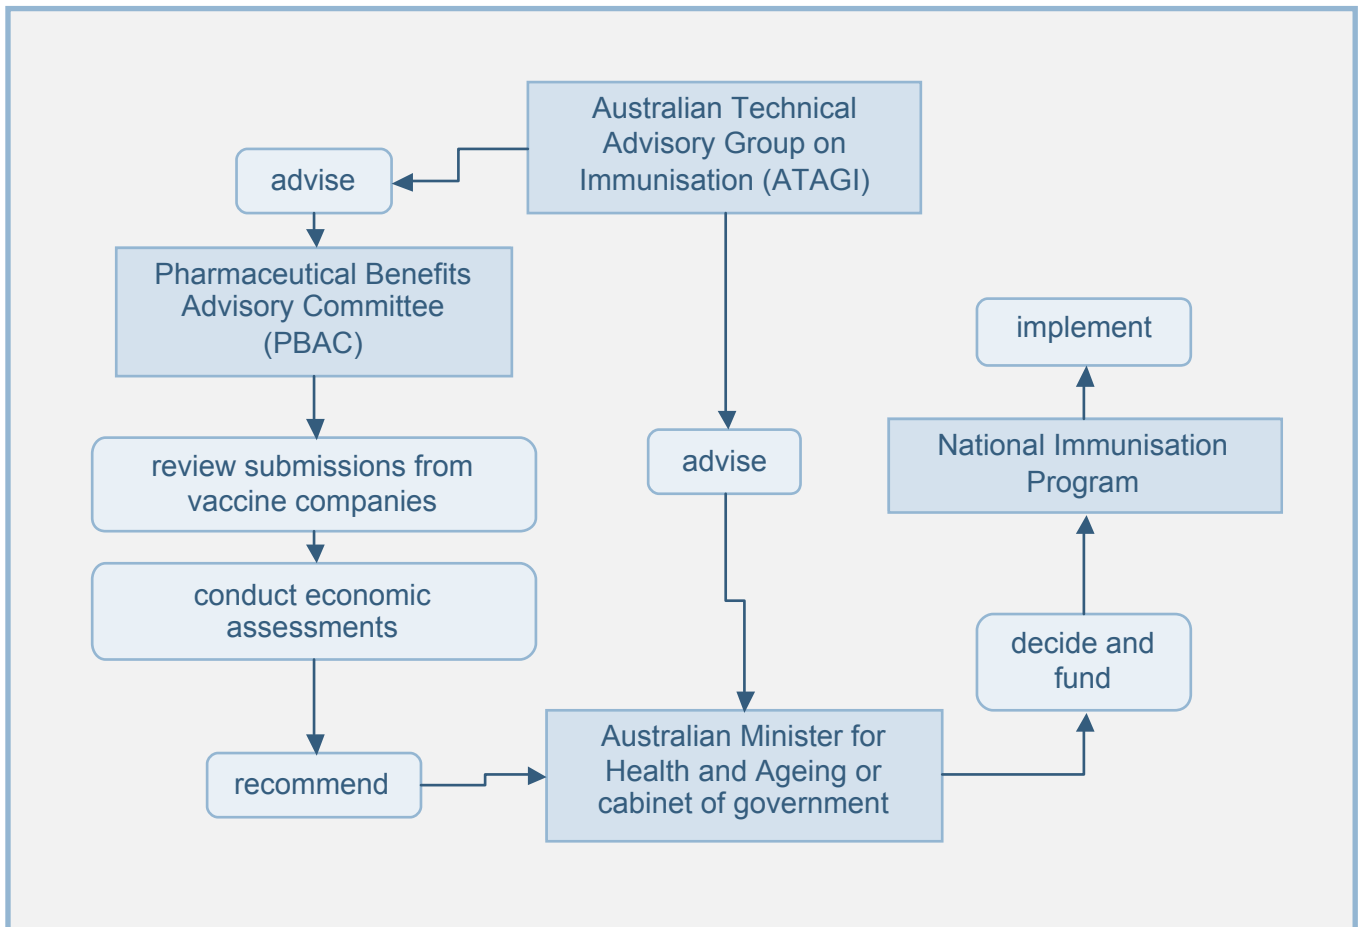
Australian Technical Advisory Group on Immunisation (ATAGI)

advise

Pharmaceutical Benefits Advisory Committee (PBAC)

review submissions from vaccine companies

conduct economic assessments

recommend

advise

Australian Minister for Health and Ageing or cabinet of government

decide and fund

National Immunisation Program

implement